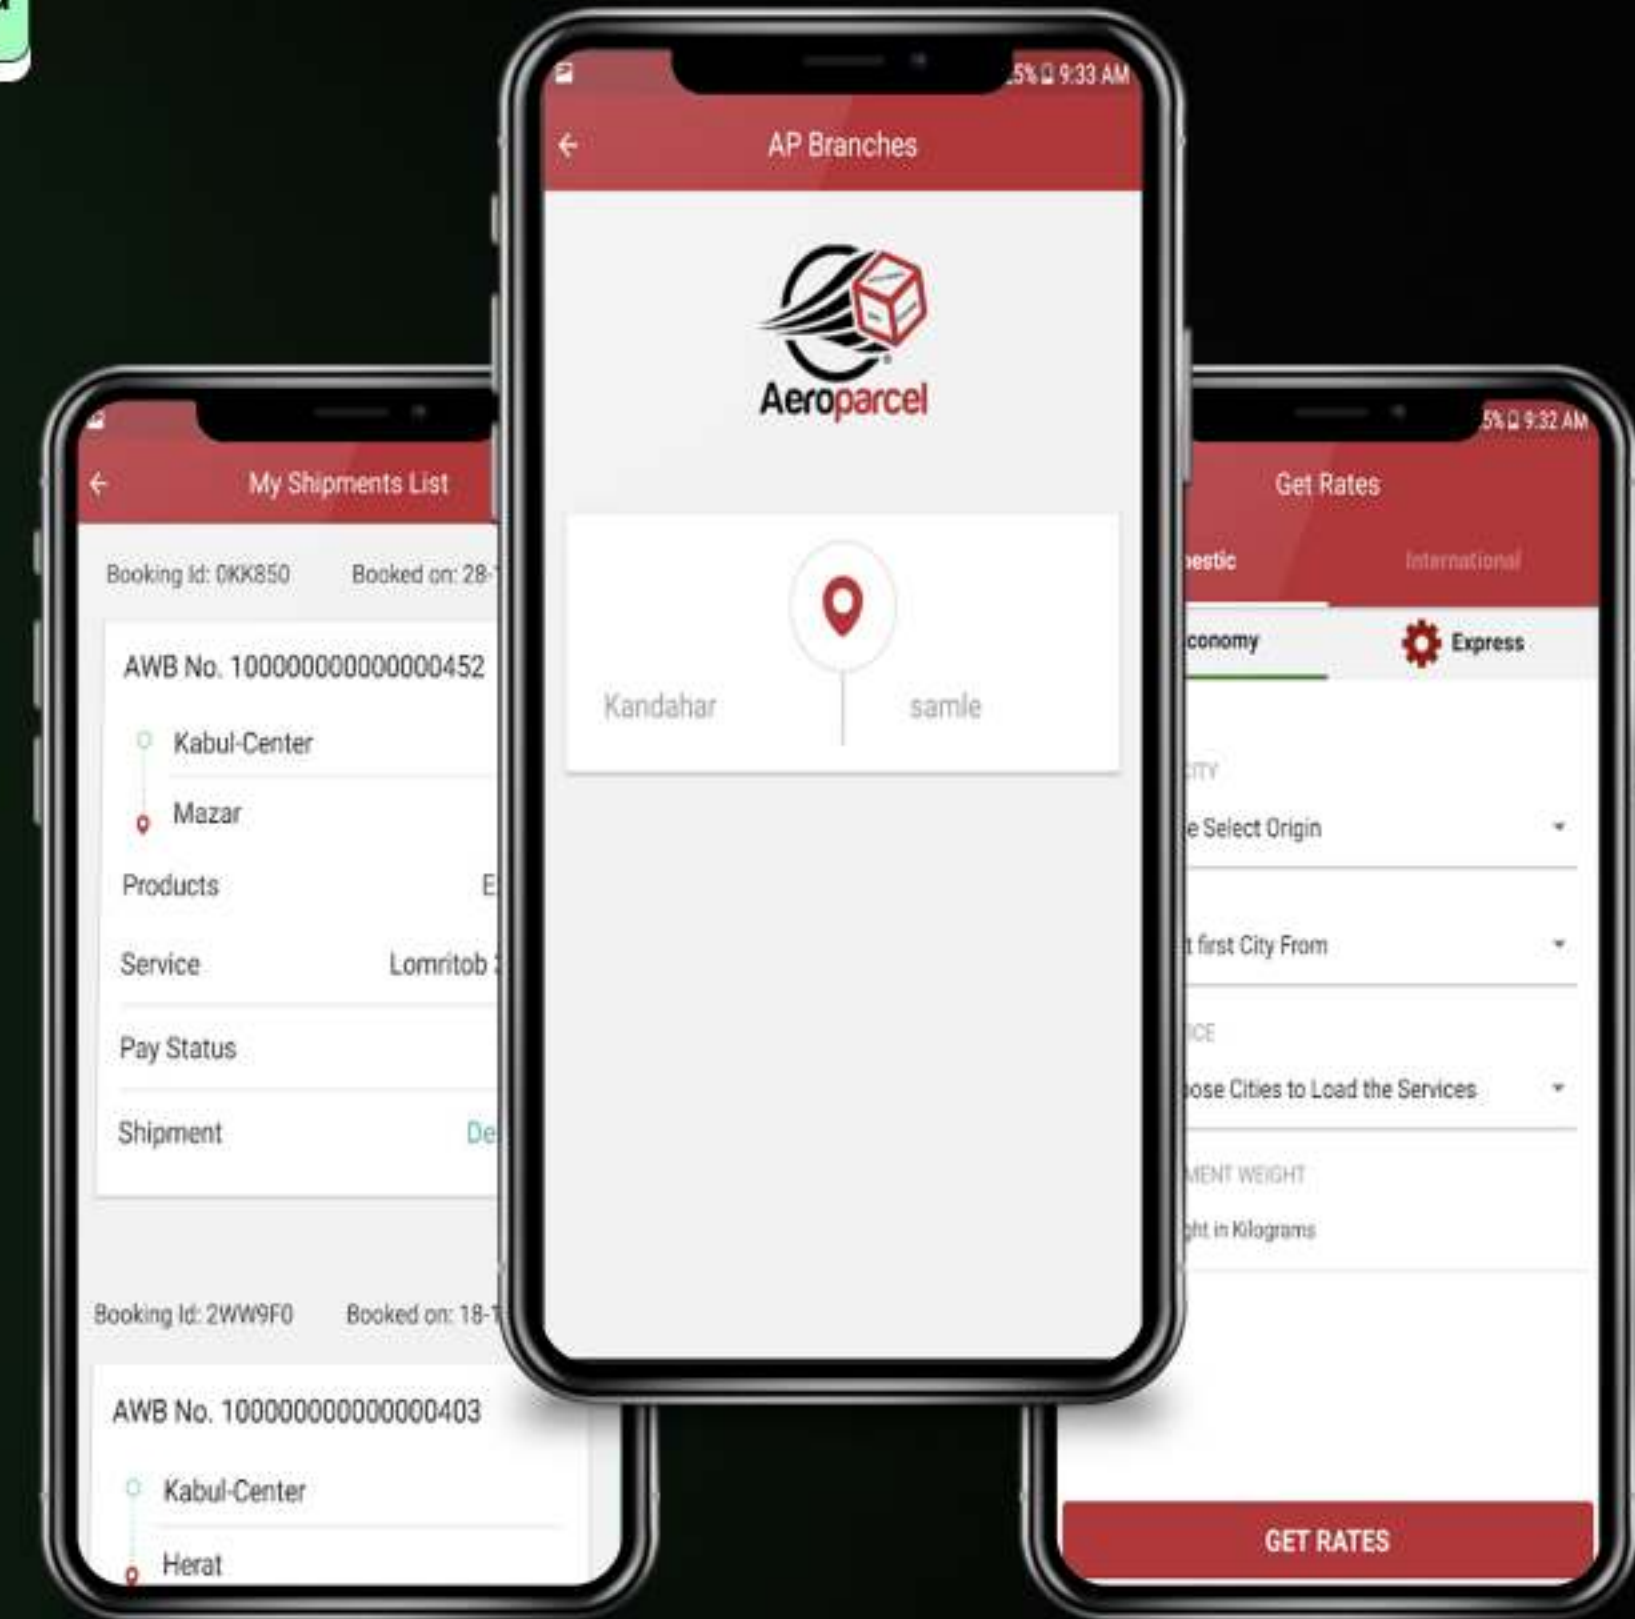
My Shipments List

Booking Id: 0KK850 Booked on: 28-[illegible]

AWB No. 100000000000000452

Kabul-Center

Mazar

Products E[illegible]

Service Lomritob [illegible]

Pay Status

Shipment De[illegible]

Booking Id: 2WW9F0 Booked on: 18-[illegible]

AWB No. 100000000000000403

Kabul-Center

Herat

5% 9:33 AM

AP Branches

Aeroparcel

Kandahar

samle

5% 9:32 AM

Get Rates

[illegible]estic International

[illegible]conomy Express

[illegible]ITY

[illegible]e Select Origin

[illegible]t first City From

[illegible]ICE

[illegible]ose Cities to Load the Services

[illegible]MENT WEIGHT

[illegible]ght in Kilograms

GET RATES